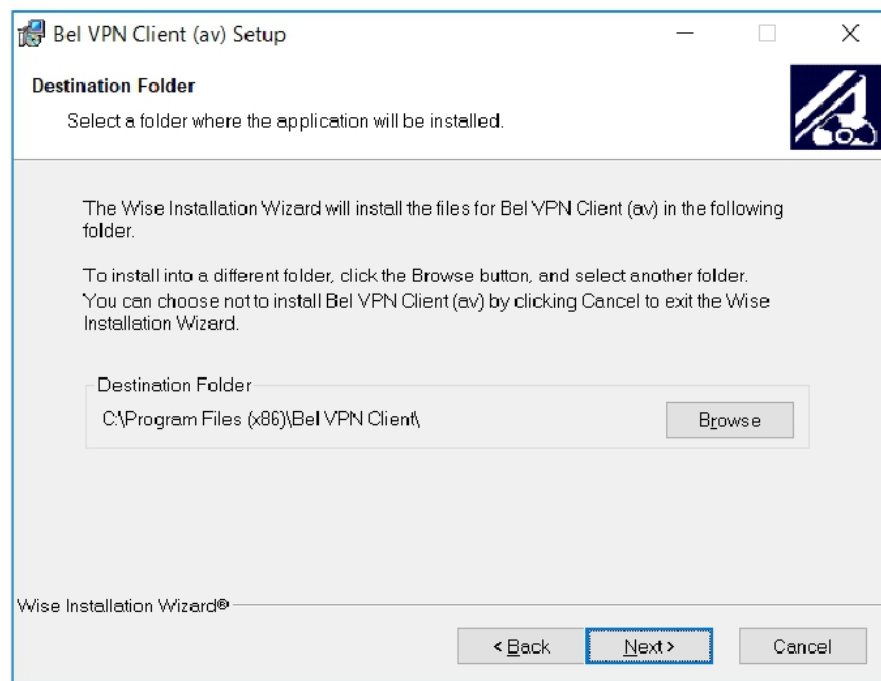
Bel VPN Client (av) Setup

Destination Folder

Select a folder where the application will be installed.

The Wise Installation Wizard will install the files for Bel VPN Client (av) in the following folder.

To install into a different folder, click the Browse button, and select another folder. You can choose not to install Bel VPN Client (av) by clicking Cancel to exit the Wise Installation Wizard.

Destination Folder

C:\Program Files (x86)\Bel VPN Client\

Browse

Wise Installation Wizard®

< Back

Next >

Cancel